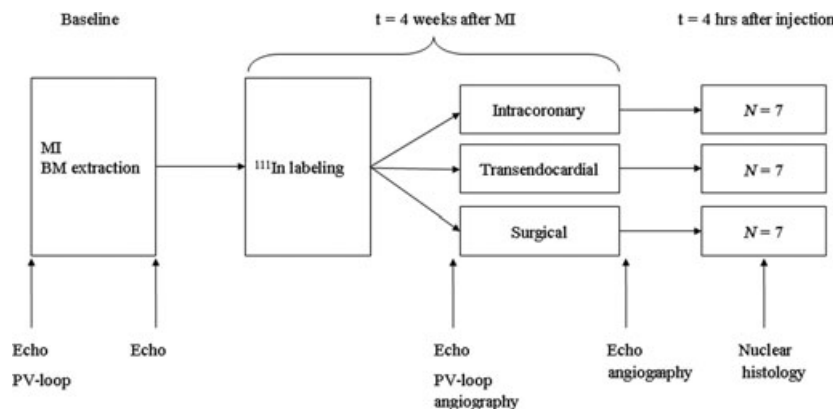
Baseline

t = 4 weeks after MI

t = 4 hrs after injection

MI
BM extraction

$^{111}$In labeling

Intracoronary

Transendocardial

Surgical

$N = 7$

$N = 7$

$N = 7$

Echo
PV-loop

Echo

Echo
PV-loop
angiography

Echo
angiography

Nuclear
histology